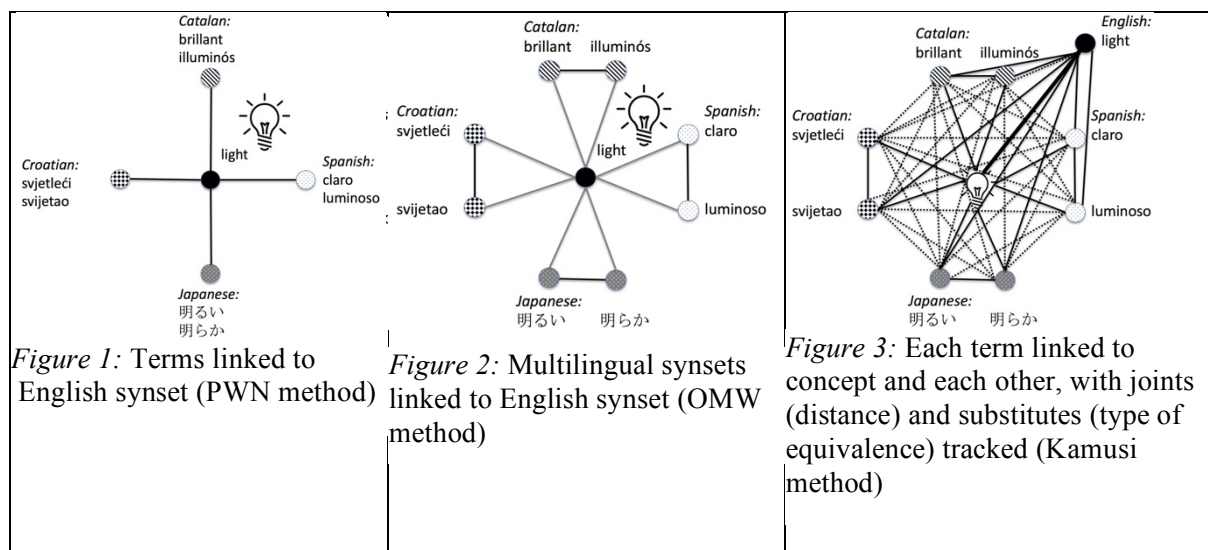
| Catalan: brillant illuminós light Croatian: svjetleći svijetao Spanish: claro luminoso Japanese: 明るい 明らか | Catalan: brillant illuminós Croatian: svjetleći light Spanish: claro svijetao luminoso Japanese: 明るい 明らか | Catalan: brillant illuminós English: light Croatian: svjetleći Spanish: claro svijetao luminoso Japanese: 明るい 明らか |
|---|---|---|
| *Figure 1:* Terms linked to English synset (PWN method) | *Figure 2:* Multilingual synsets linked to English synset (OMW method) | *Figure 3:* Each term linked to concept and each other, with joints (distance) and substitutes (type of equivalence) tracked (Kamusi method) |